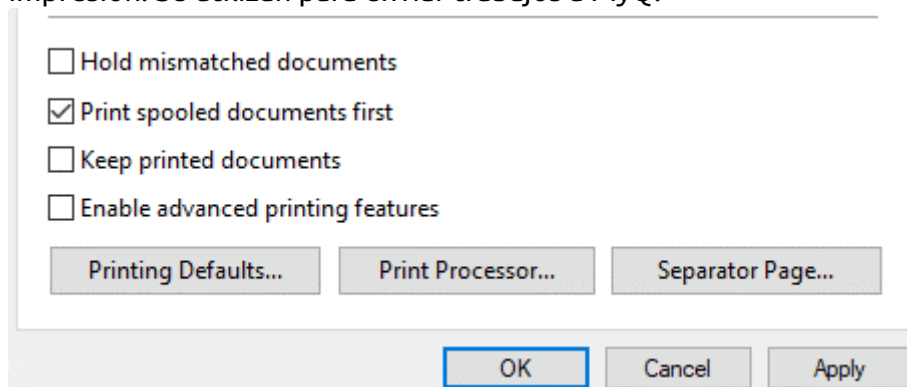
impresión. Se utilizan para enviar trabajos a PrQ.

Hold mismatched documents

Print spooled documents first

Keep printed documents

Enable advanced printing features

Printing Defaults...

Print Processor...

Separator Page...

OK

Cancel

Apply